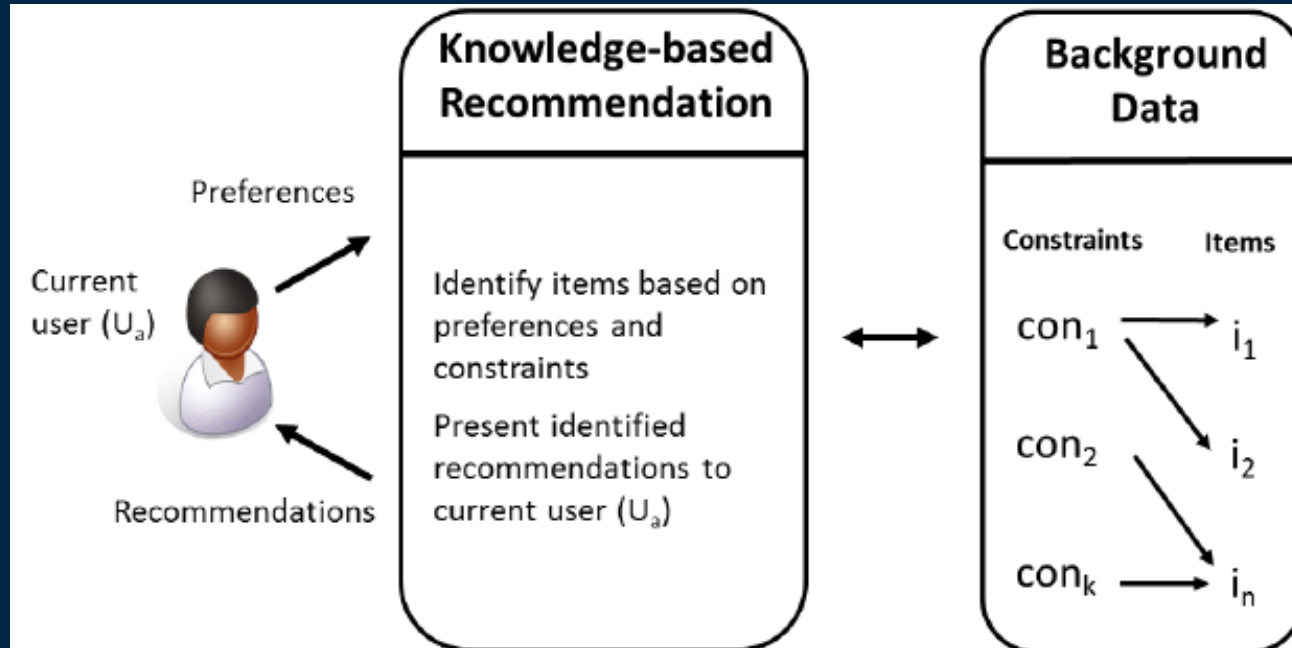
Preferences

Current user ($U_a$)

Recommendations

Knowledge-based Recommendation

Identify items based on preferences and constraints

Present identified recommendations to current user ($U_a$)

Background Data

Constraints

Items

$con_1$

$con_2$

$con_k$

$i_1$

$i_2$

$i_n$